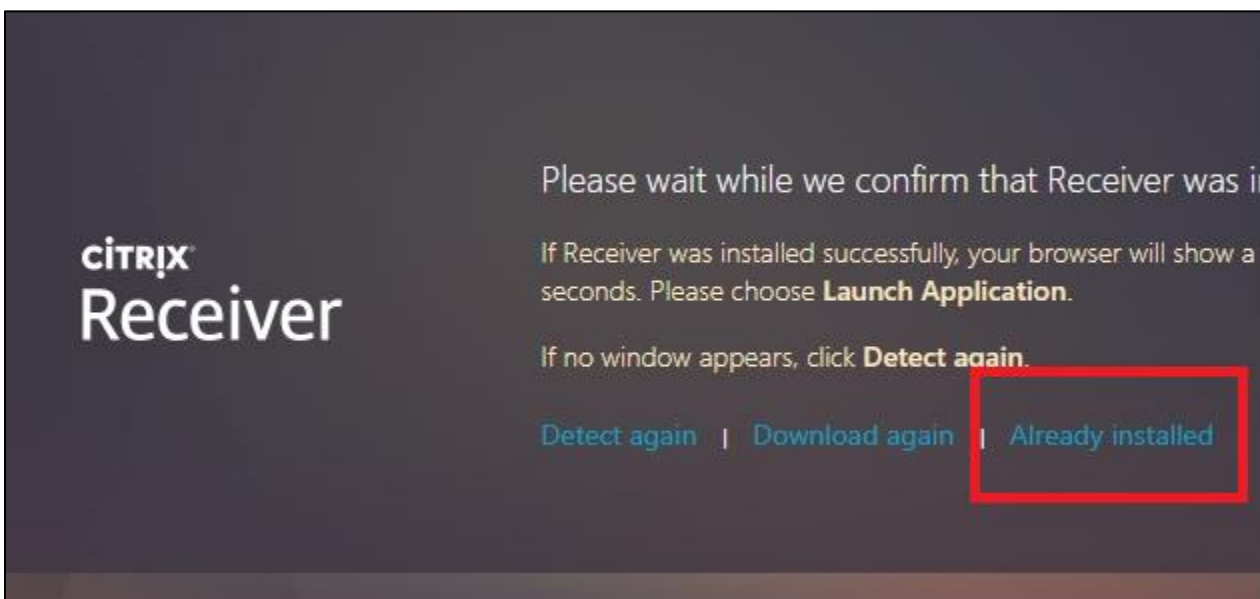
CiTRiX
Receiver

Please wait while we confirm that Receiver was i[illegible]

If Receiver was installed successfully, your browser will show a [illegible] seconds. Please choose **Launch Application**.

If no window appears, click **Detect again**.

Detect again | Download again | Already installed